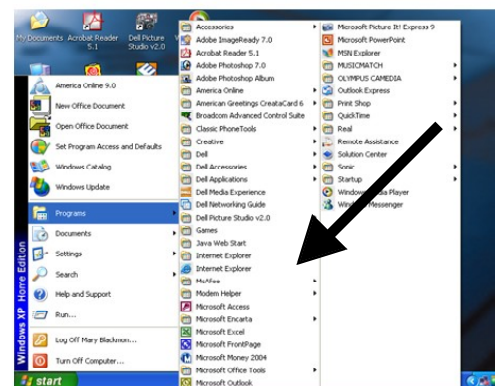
My Documents
Acrobat Reader 5.1
Dell Picture Studio v2.0

America Online 9.0
New Office Document
Open Office Document
Set Program Access and Defaults
Windows Catalog
Windows Update
Programs
Documents
Settings
Search
Help and Support
Run...
Log Off Mary Blackmon...
Turn Off Computer...
Windows XP Home Edition
start

Accessories
Adobe ImageReady 7.0
Acrobat Reader 5.1
Adobe Photoshop 7.0
Adobe Photoshop Album
America Online
American Greetings CreataCard 6
Broadcom Advanced Control Suite
Classic PhoneTools
Creative
Dell
Dell Accessories
Dell Applications
Dell Media Experience
Dell Networking Guide
Dell Picture Studio v2.0
Games
Java Web Start
Internet Explorer
Internet Explorer
McAfee
Modem Helper
Microsoft Access
Microsoft Encarta
Microsoft Excel
Microsoft FrontPage
Microsoft Money 2004
Microsoft Office Tools
Microsoft Outlook

Microsoft Picture It! Express 9
Microsoft PowerPoint
MSN Explorer
MUSICMATCH
OLYMPUS CAMEDIA
Outlook Express
Print Shop
QuickTime
Real
Remote Assistance
Solution Center
Sonic
Startup
Windows Media Player
Windows Messenger